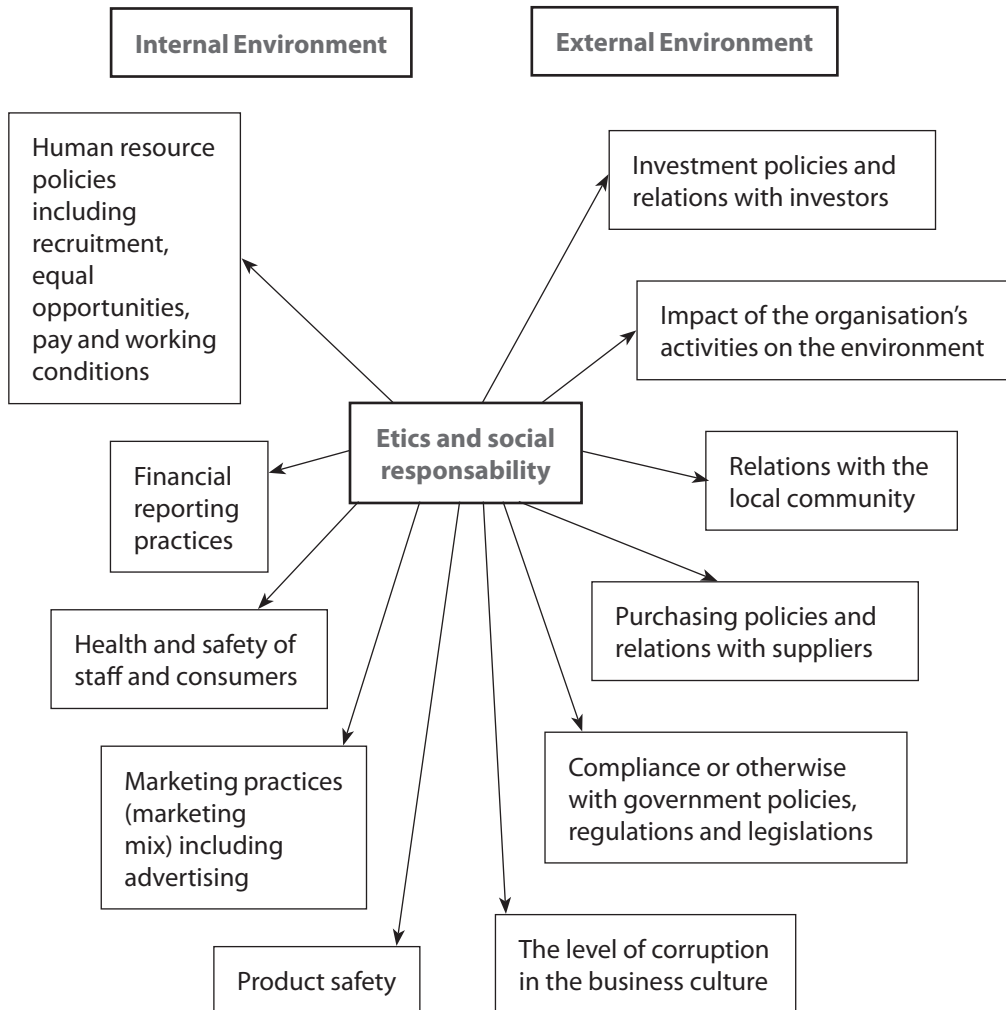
Internal Environment

External Environment

Human resource policies including recruitment, equal opportunities, pay and working conditions

Investment policies and relations with investors

Impact of the organisation's activities on the environment

Etics and social responsability

Financial reporting practices

Relations with the local community

Health and safety of staff and consumers

Purchasing policies and relations with suppliers

Marketing practices (marketing mix) including advertising

Compliance or otherwise with government policies, regulations and legislations

Product safety

The level of corruption in the business culture